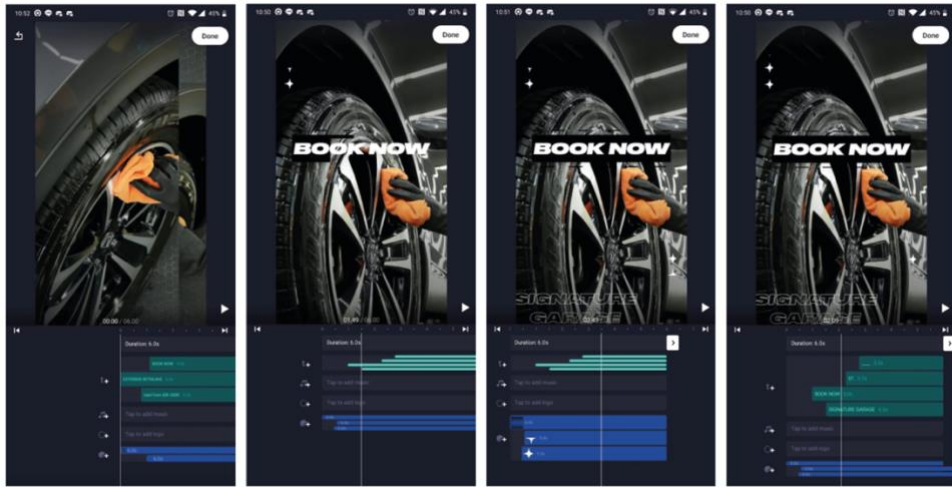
10:52 45%

Done

00:00 / 06:00

Duration: 6.0s

BOOK NOW

EXTERIOR DETAILING

Tap to add music

Tap to add logo

10:50 43%

Done

BOOK NOW

Duration: 6.0s

Tap to add music

Tap to add logo

10:51 43%

Done

BOOK NOW

SIGNATURE GARAGE

Duration: 6.0s

Tap to add music

Tap to add logo

10:50 43%

Done

BOOK NOW

SIGNATURE GARAGE

Duration: 6.0s

BOOK NOW

SIGNATURE GARAGE

Tap to add music

Tap to add logo